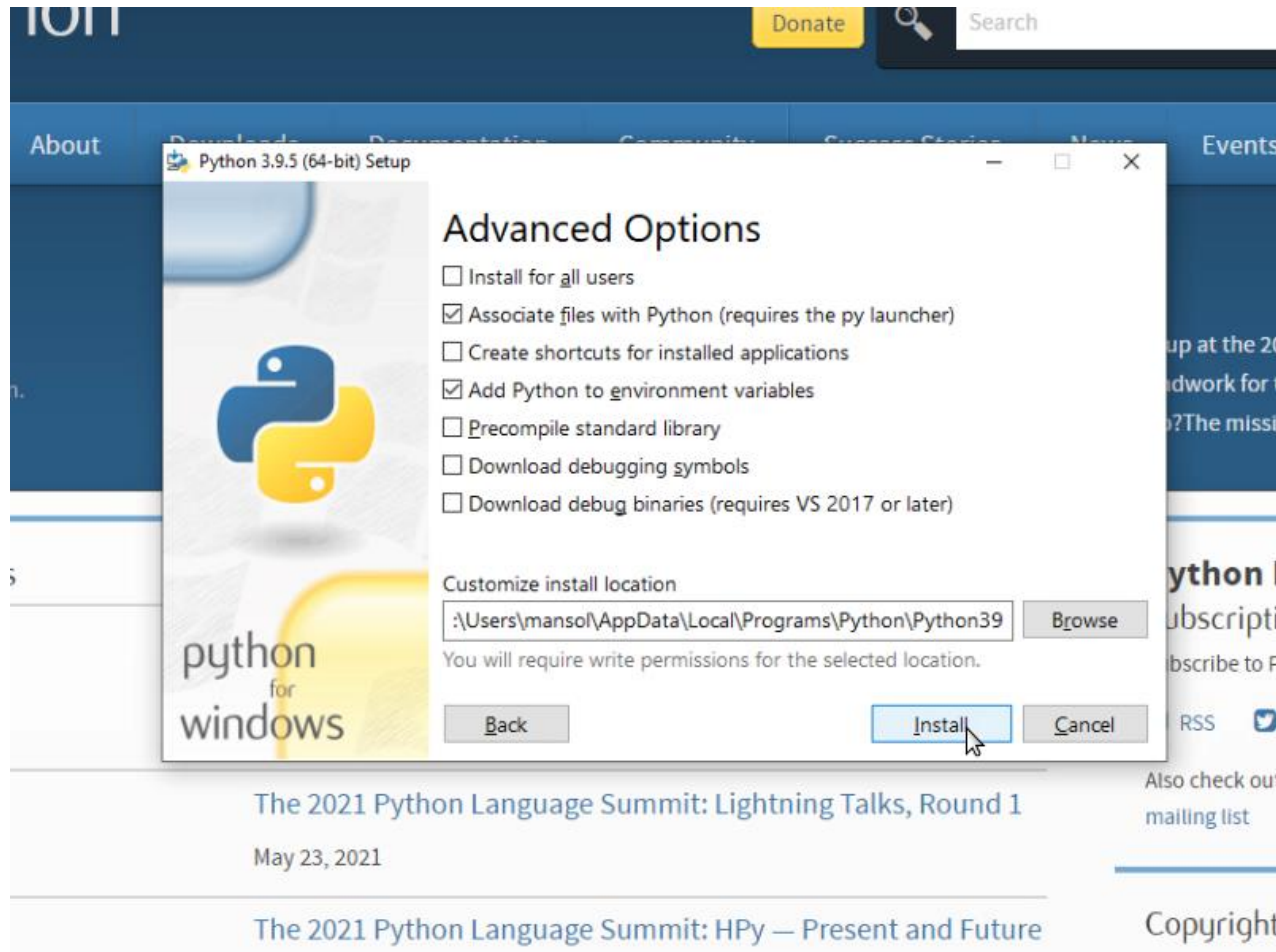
hon

Donate

Search

About

Events

Python 3.9.5 (64-bit) Setup

Advanced Options

Install for all users

Associate files with Python (requires the py launcher)

Create shortcuts for installed applications

Add Python to environment variables

Precompile standard library

Download debugging symbols

Download debug binaries (requires VS 2017 or later)

Customize install location

:\Users\mansol\AppData\Local\Programs\Python\Python39

Browse

You will require write permissions for the selected location.

Back

Install

Cancel

python for windows

up at the 2

dwork for

?The missi

ython

ubscripti

bscribe to

RSS

Also check ou

mailing list

The 2021 Python Language Summit: Lightning Talks, Round 1

May 23, 2021

The 2021 Python Language Summit: HPy — Present and Future

Copyright